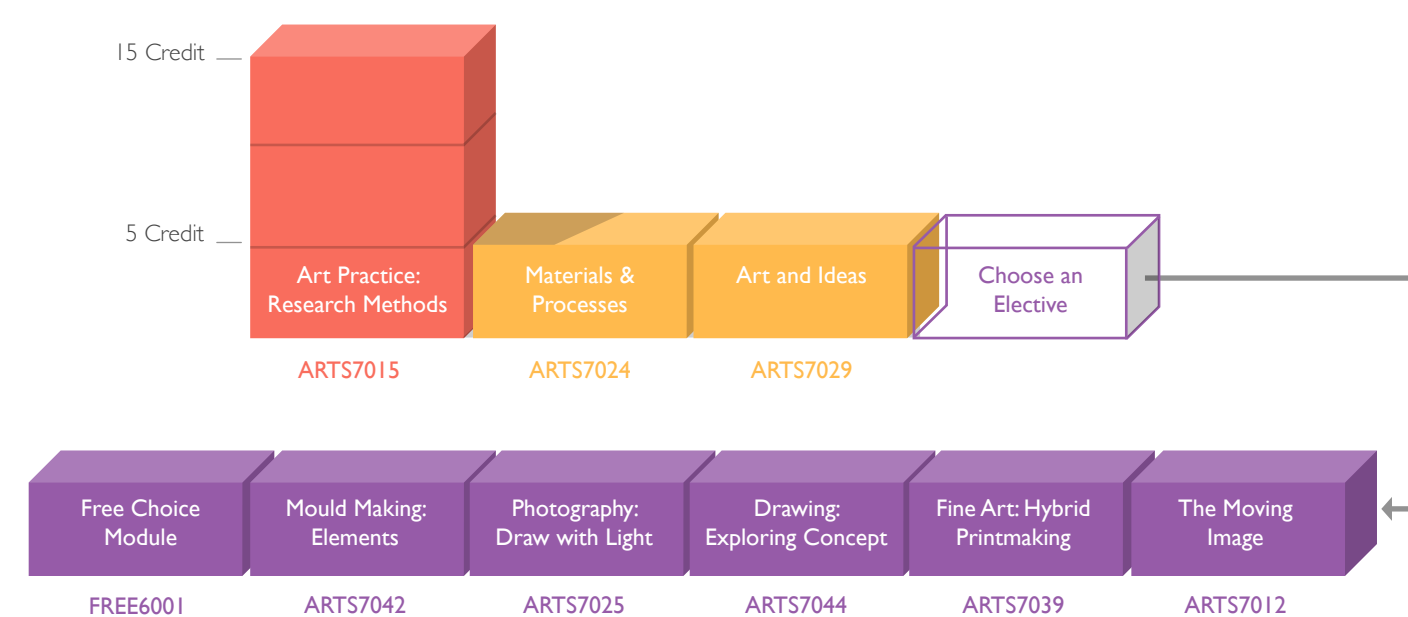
15 Credit

5 Credit

Art Practice: Research Methods

ARTS7015

Materials & Processes

ARTS7024

Art and Ideas

ARTS7029

Choose an Elective

Free Choice Module

FREE6001

Mould Making: Elements

ARTS7042

Photography: Draw with Light

ARTS7025

Drawing: Exploring Concept

ARTS7044

Fine Art: Hybrid Printmaking

ARTS7039

The Moving Image

ARTS7012